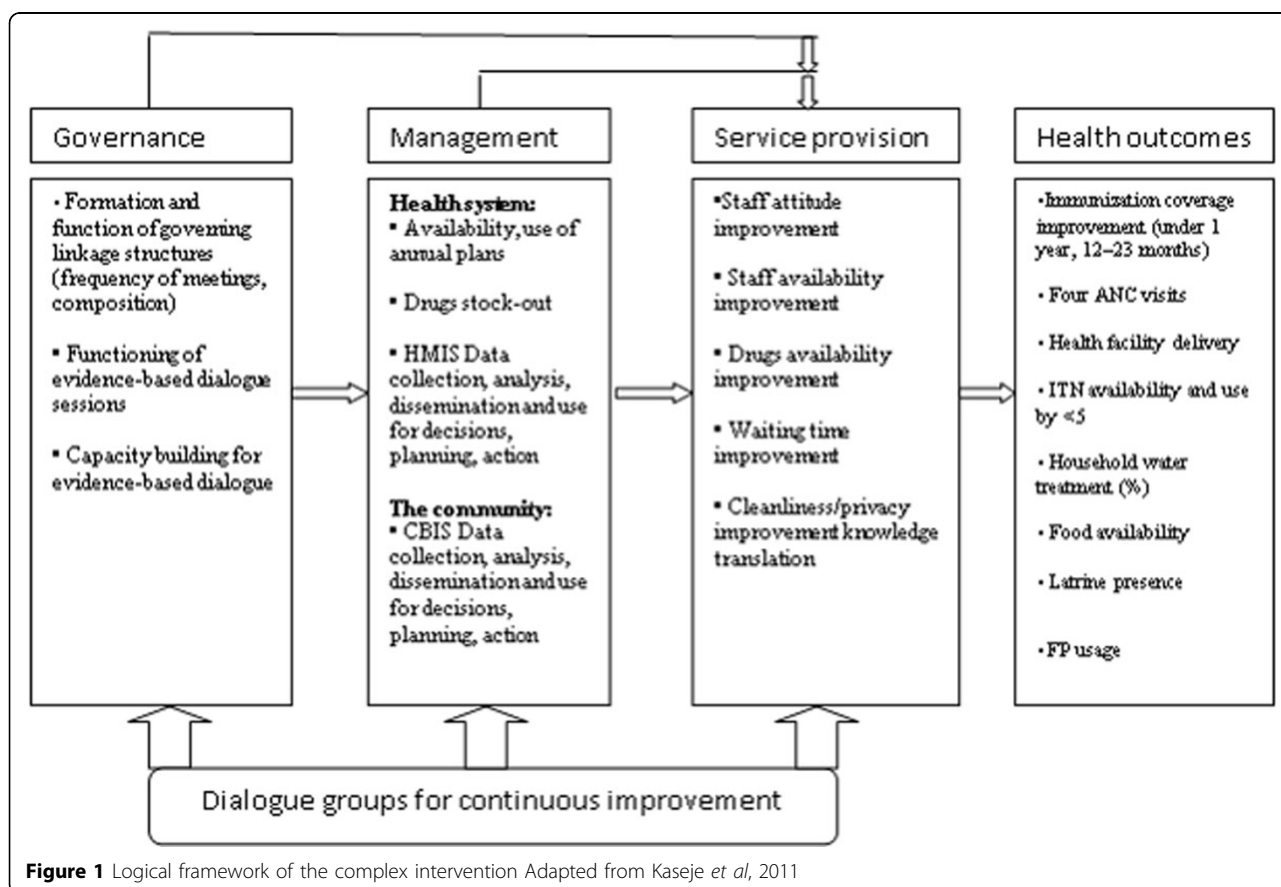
Governance

• Formation and function of governing linkage structures (frequency of meetings, composition)

• Functioning of evidence-based dialogue sessions

• Capacity building for evidence-based dialogue

Management

Health system:
• Availability, use of annual plans

• Drugs stock-out

• HMIS Data collection, analysis, dissemination and use for decisions, planning, action

The community:
• CBIS Data collection, analysis, dissemination and use for decisions, planning, action

Service provision

•Staff attitude improvement

• Staff availability improvement

• Drugs availability improvement

• Waiting time improvement

• Cleanliness/privacy improvement knowledge translation

Health outcomes

•Immunization coverage improvement (under 1 year, 12–23 months)

• Four ANC visits

• Health facility delivery

• ITN availability and use by <5

• Household water treatment (%)

• Food availability

• Latrine presence

•FP usage

Dialogue groups for continuous improvement

Figure 1 Logical framework of the complex intervention Adapted from Kaseje et al, 2011